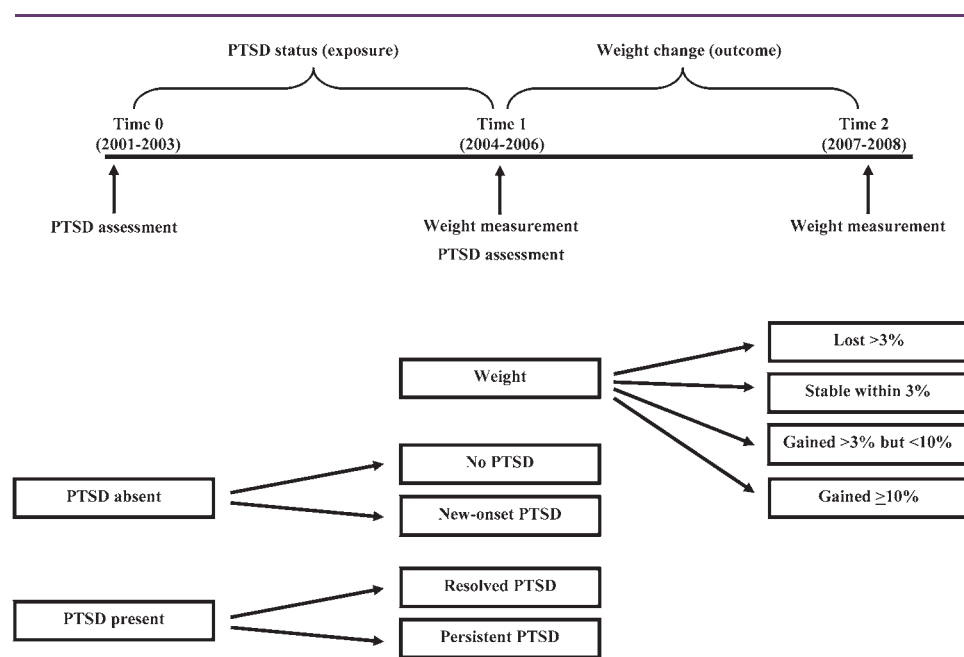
PTSD status (exposure)

Weight change (outcome)

Time 0
(2001-2003)

Time 1
(2004-2006)

Time 2
(2007-2008)

PTSD assessment

Weight measurement
PTSD assessment

Weight measurement

Weight

Lost >3%

Stable within 3%

Gained >3% but <10%

Gained $\geq$10%

PTSD absent

No PTSD

New-onset PTSD

PTSD present

Resolved PTSD

Persistent PTSD